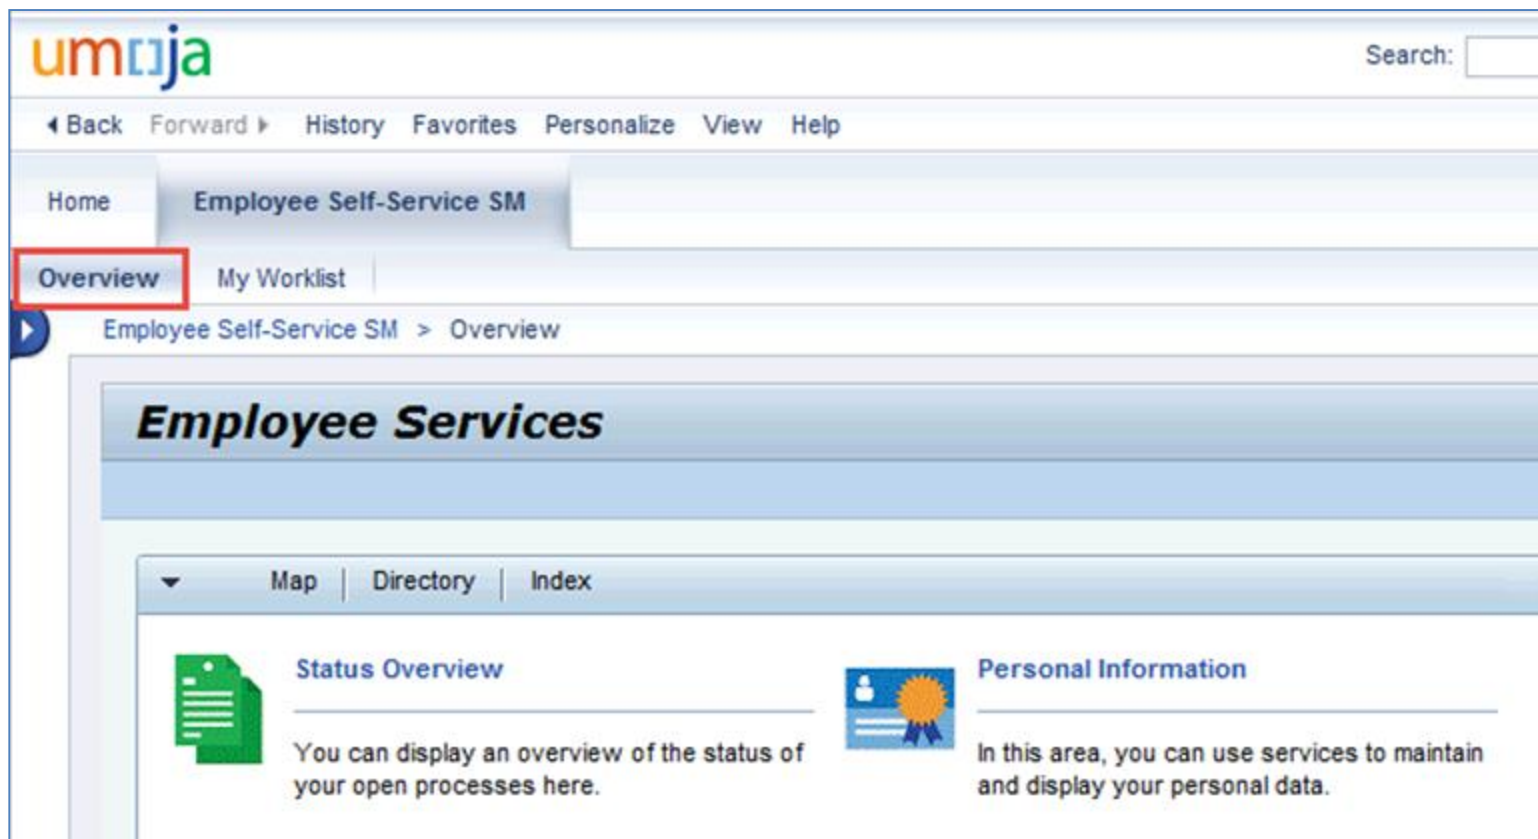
umoja

Search:

Back Forward History Favorites Personalize View Help

Home Employee Self-Service SM

Overview My Worklist

Employee Self-Service SM > Overview

Employee Services

Map | Directory | Index

Status Overview

You can display an overview of the status of your open processes here.

Personal Information

In this area, you can use services to maintain and display your personal data.